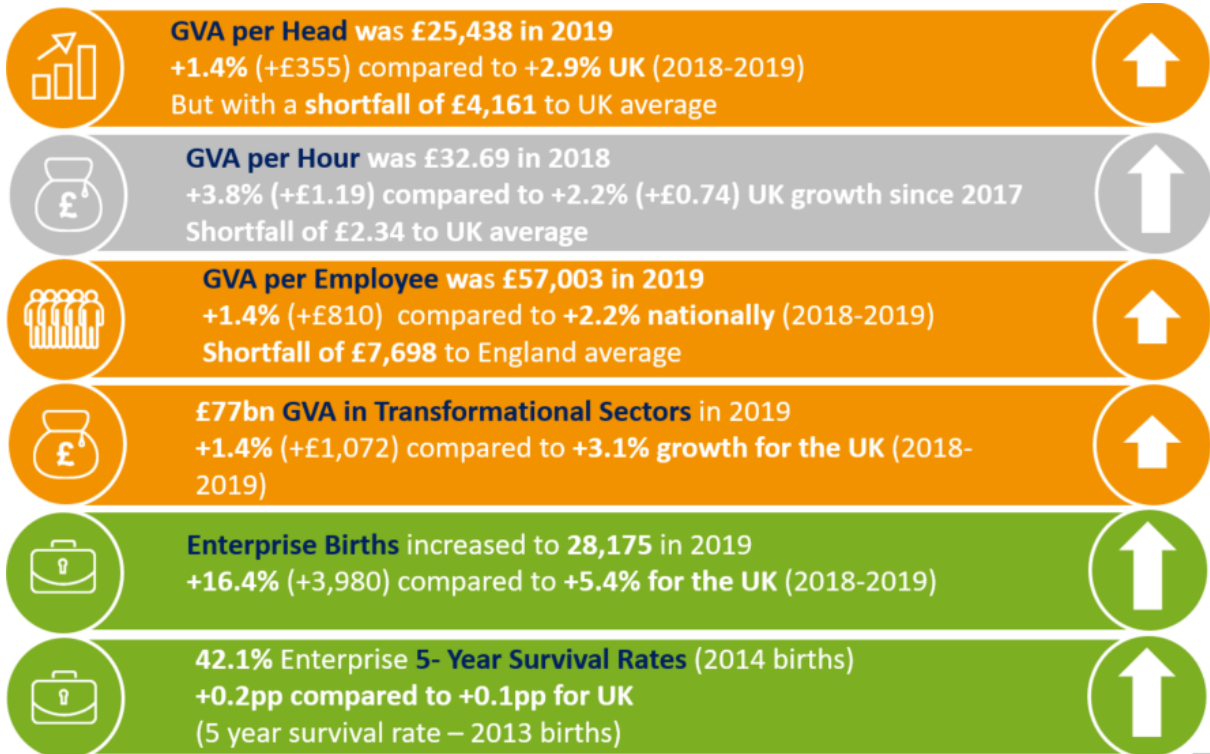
GVA per Head was £25,438 in 2019
+1.4% (+£355) compared to +2.9% UK (2018-2019)
But with a shortfall of £4,161 to UK average

£

GVA per Hour was £32.69 in 2018
+3.8% (+£1.19) compared to +2.2% (+£0.74) UK growth since 2017
Shortfall of £2.34 to UK average

GVA per Employee was £57,003 in 2019
+1.4% (+£810) compared to +2.2% nationally (2018-2019)
Shortfall of £7,698 to England average

£

£77bn GVA in Transformational Sectors in 2019
+1.4% (+£1,072) compared to +3.1% growth for the UK (2018-2019)

Enterprise Births increased to 28,175 in 2019
+16.4% (+3,980) compared to +5.4% for the UK (2018-2019)

42.1% Enterprise 5- Year Survival Rates (2014 births)
+0.2pp compared to +0.1pp for UK
(5 year survival rate – 2013 births)